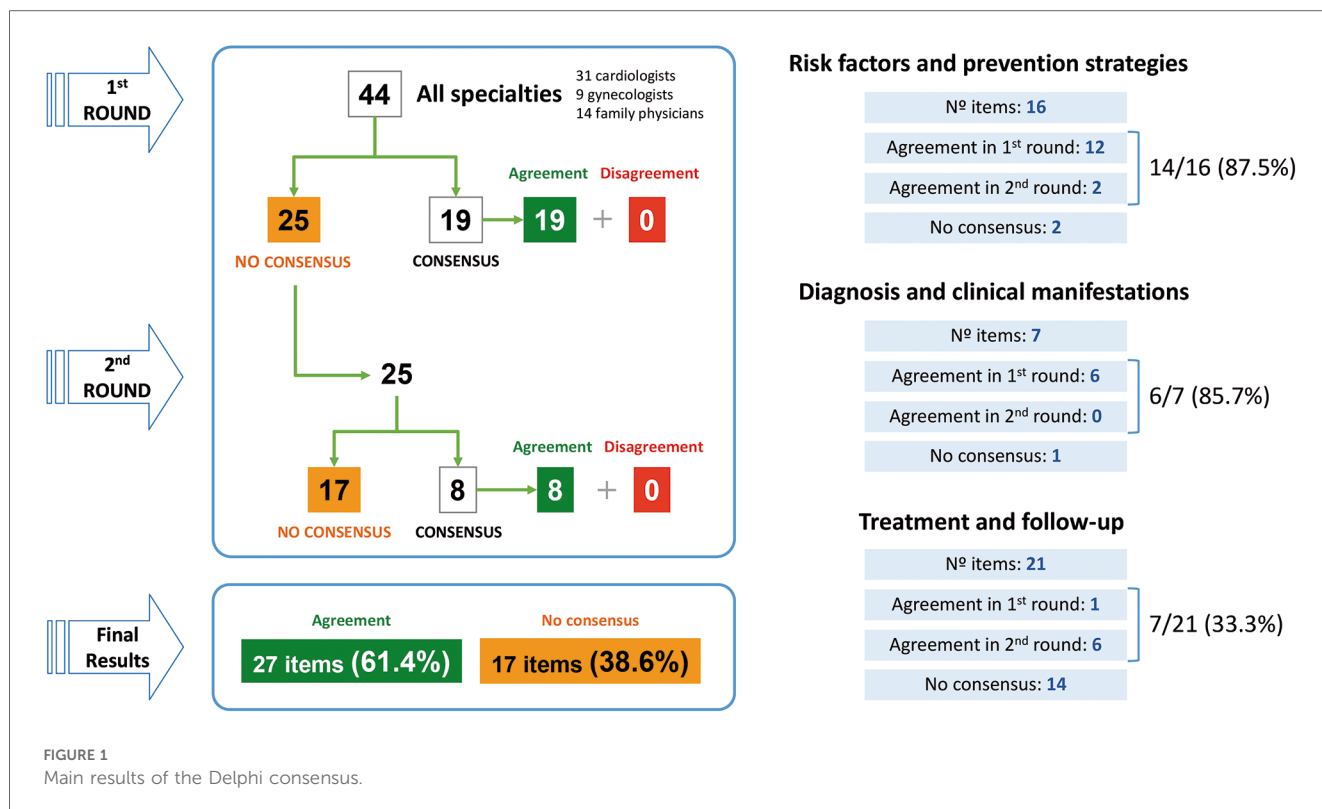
1$^{st}$ ROUND

44 All specialties

31 cardiologists
9 gynecologists
14 family physicians

Agreement Disagreement

25
NO CONSENSUS

19
CONSENSUS

19 + 0

2$^{nd}$ ROUND

25

Agreement Disagreement

17
NO CONSENSUS

8
CONSENSUS

8 + 0

Final Results

Agreement
27 items (61.4%)

No consensus
17 items (38.6%)

Risk factors and prevention strategies

Nº items: 16
Agreement in 1$^{st}$ round: 12
Agreement in 2$^{nd}$ round: 2
No consensus: 2

14/16 (87.5%)

Diagnosis and clinical manifestations

Nº items: 7
Agreement in 1$^{st}$ round: 6
Agreement in 2$^{nd}$ round: 0
No consensus: 1

6/7 (85.7%)

Treatment and follow-up

Nº items: 21
Agreement in 1$^{st}$ round: 1
Agreement in 2$^{nd}$ round: 6
No consensus: 14

7/21 (33.3%)

FIGURE 1
Main results of the Delphi consensus.